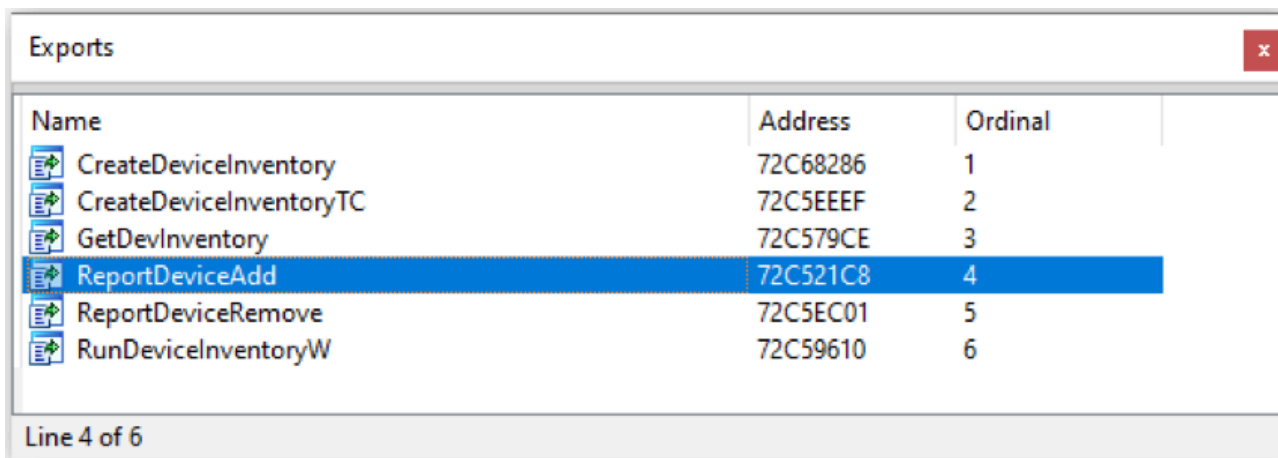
Exports

x

| Name | Address | Ordinal |
|---|---|---|
| CreateDeviceInventory | 72C68286 | 1 |
| CreateDeviceInventoryTC | 72C5EEEF | 2 |
| GetDevInventory | 72C579CE | 3 |
| ReportDeviceAdd | 72C521C8 | 4 |
| ReportDeviceRemove | 72C5EC01 | 5 |
| RunDeviceInventoryW | 72C59610 | 6 |

Line 4 of 6